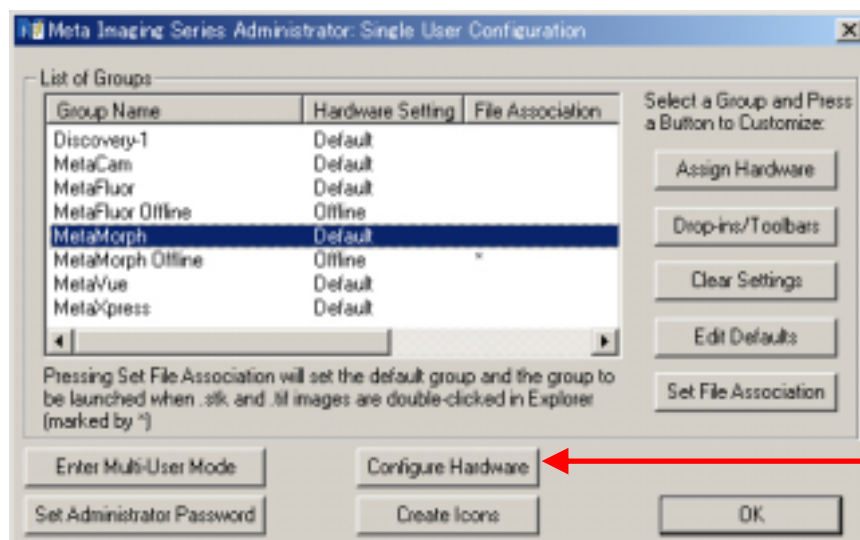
Meta Imaging Series Administrator: Single User Configuration

List of Groups

| Group Name | Hardware Setting | File Association |
|---|---|---|
| Discovery-1 | Default | |
| MetaCam | Default | |
| MetaFluor | Default | |
| MetaFluor Offline | Offline | |
| MetaMorph | Default | |
| MetaMorph Offline | Offline | * |
| MetaVue | Default | |
| MetaXpress | Default | |

Select a Group and Press a Button to Customize:

Assign Hardware

Drop-ins/Toolbars

Clear Settings

Edit Defaults

Set File Association

Pressing Set File Association will set the default group and the group to be launched when .stk and .tif images are double-clicked in Explorer (marked by *)

Enter Multi-User Mode

Configure Hardware

Set Administrator Password

Create Icons

OK